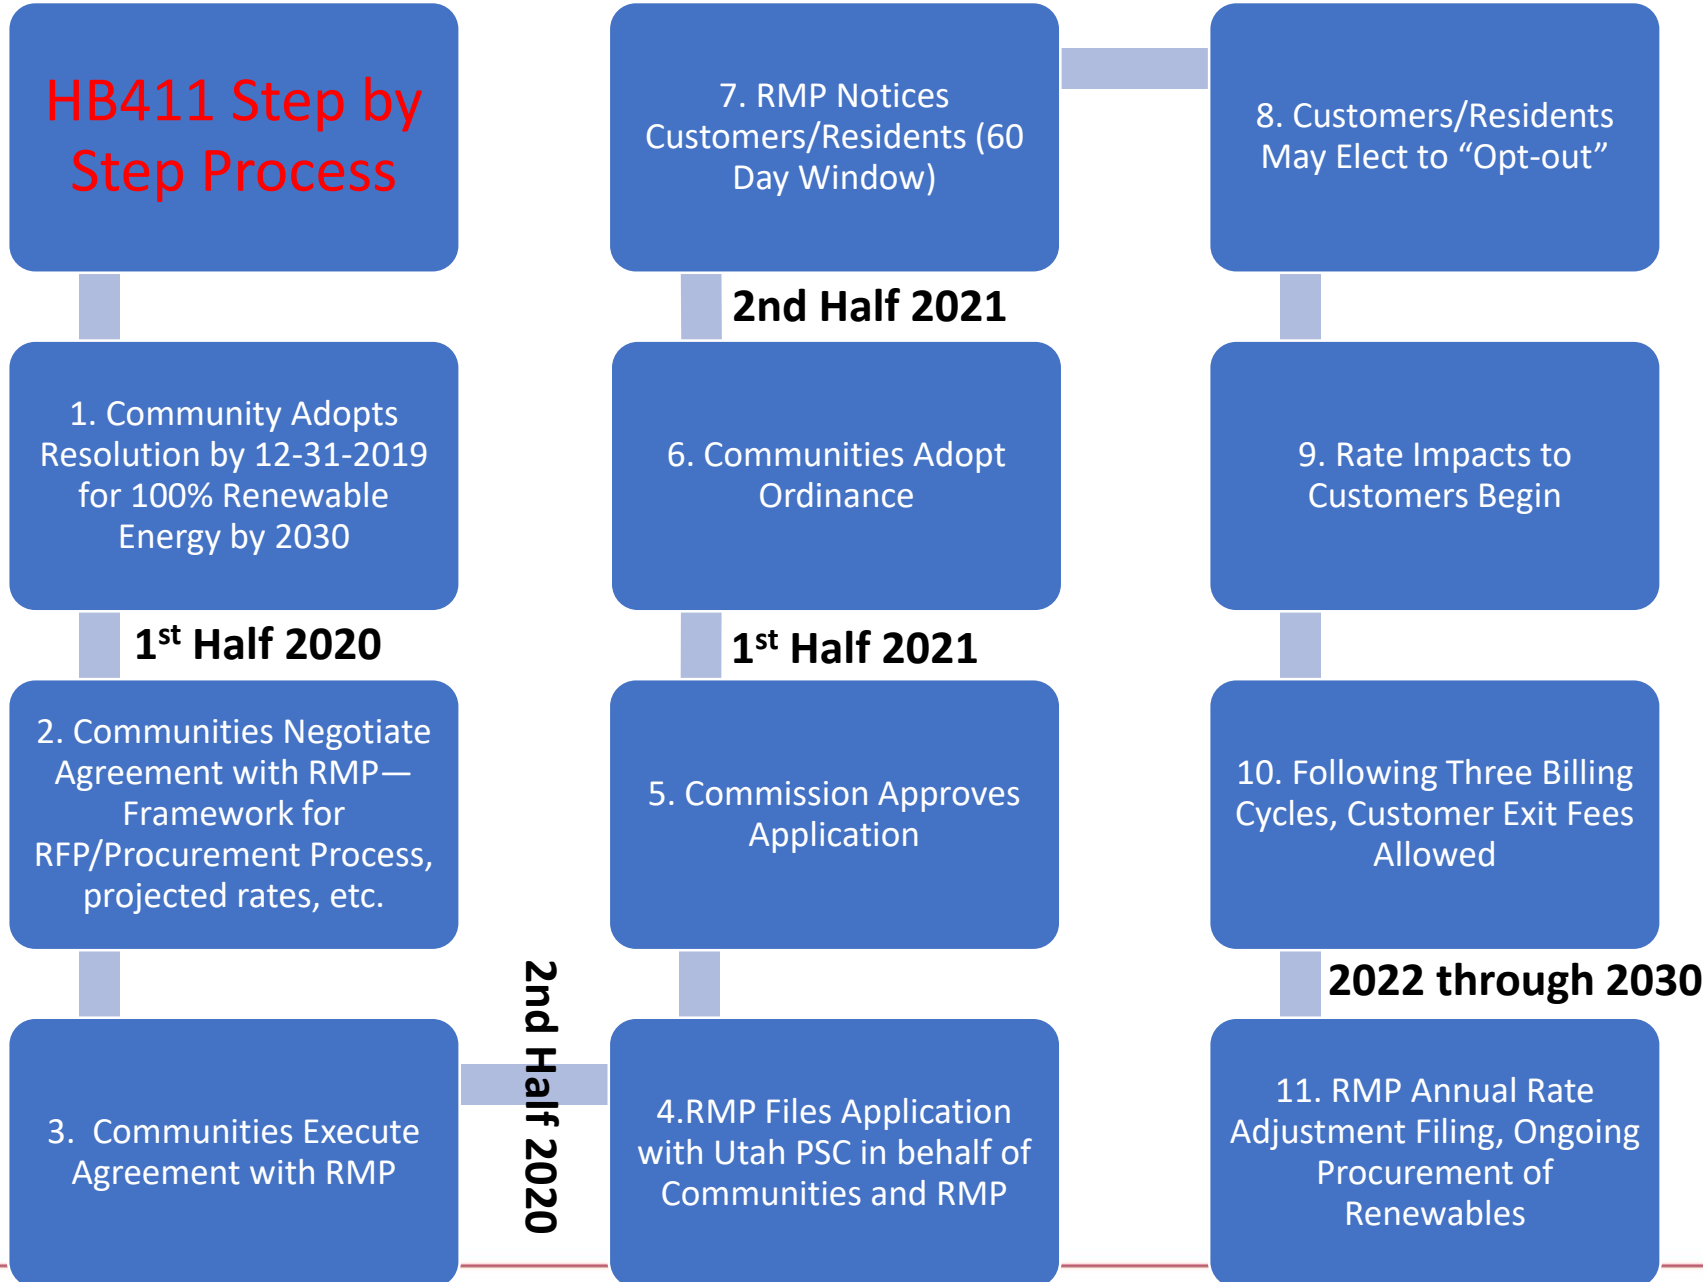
HB411 Step by Step Process

1. Community Adopts Resolution by 12-31-2019 for 100% Renewable Energy by 2030

1st Half 2020

2. Communities Negotiate Agreement with RMP—Framework for RFP/Procurement Process, projected rates, etc.

3. Communities Execute Agreement with RMP

2nd Half 2020

4.RMP Files Application with Utah PSC in behalf of Communities and RMP

5. Commission Approves Application

1st Half 2021

6. Communities Adopt Ordinance

2nd Half 2021

7. RMP Notices Customers/Residents (60 Day Window)

8. Customers/Residents May Elect to “Opt-out”

9. Rate Impacts to Customers Begin

10. Following Three Billing Cycles, Customer Exit Fees Allowed

2022 through 2030

11. RMP Annual Rate Adjustment Filing, Ongoing Procurement of Renewables